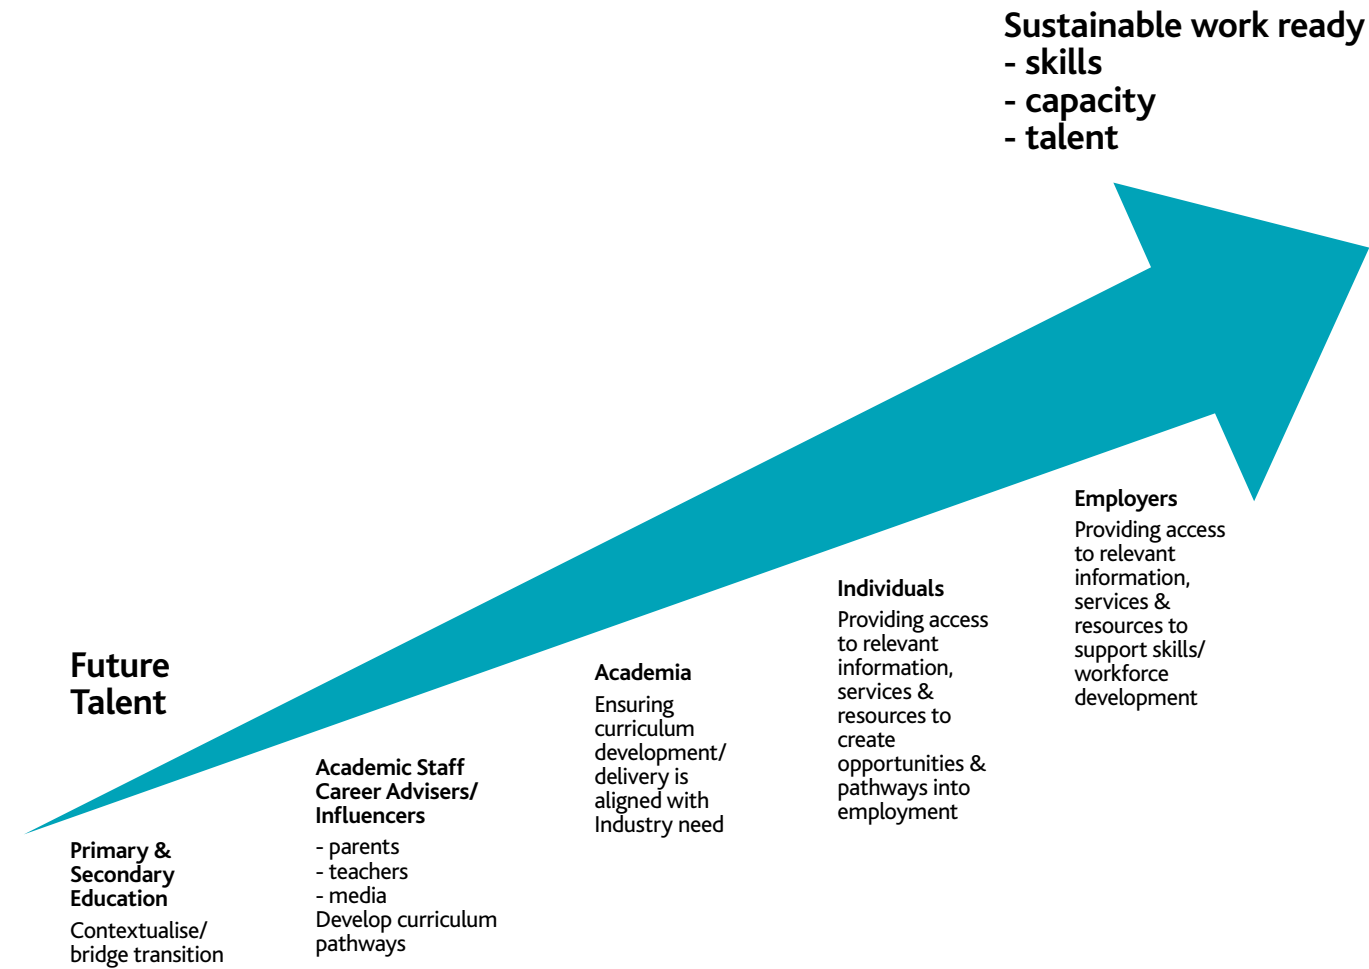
Sustainable work ready
- skills
- capacity
- talent

Future Talent

Primary & Secondary Education
Contextualise/ bridge transition

Academic Staff Career Advisers/ Influencers
- parents
- teachers
- media
Develop curriculum pathways

Academia
Ensuring curriculum development/ delivery is aligned with Industry need

Individuals
Providing access to relevant information, services & resources to create opportunities & pathways into employment

Employers
Providing access to relevant information, services & resources to support skills/ workforce development